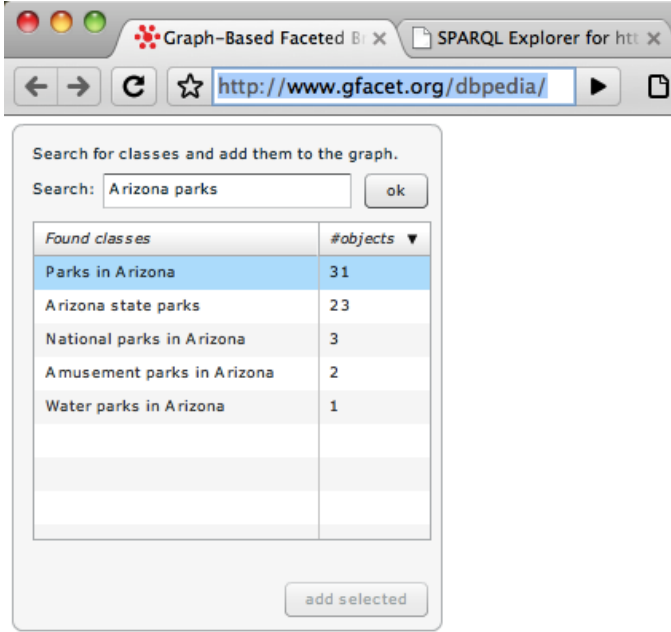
Graph-Based Faceted B ×
SPARQL Explorer for htt ×

http://www.gfacet.org/dbpedia/

Search for classes and add them to the graph.

Search: Arizona parks ok

| Found classes | #objects ▼ |
|---|---|
| Parks in Arizona | 31 |
| Arizona state parks | 23 |
| National parks in Arizona | 3 |
| Amusement parks in Arizona | 2 |
| Water parks in Arizona | 1 |

add selected